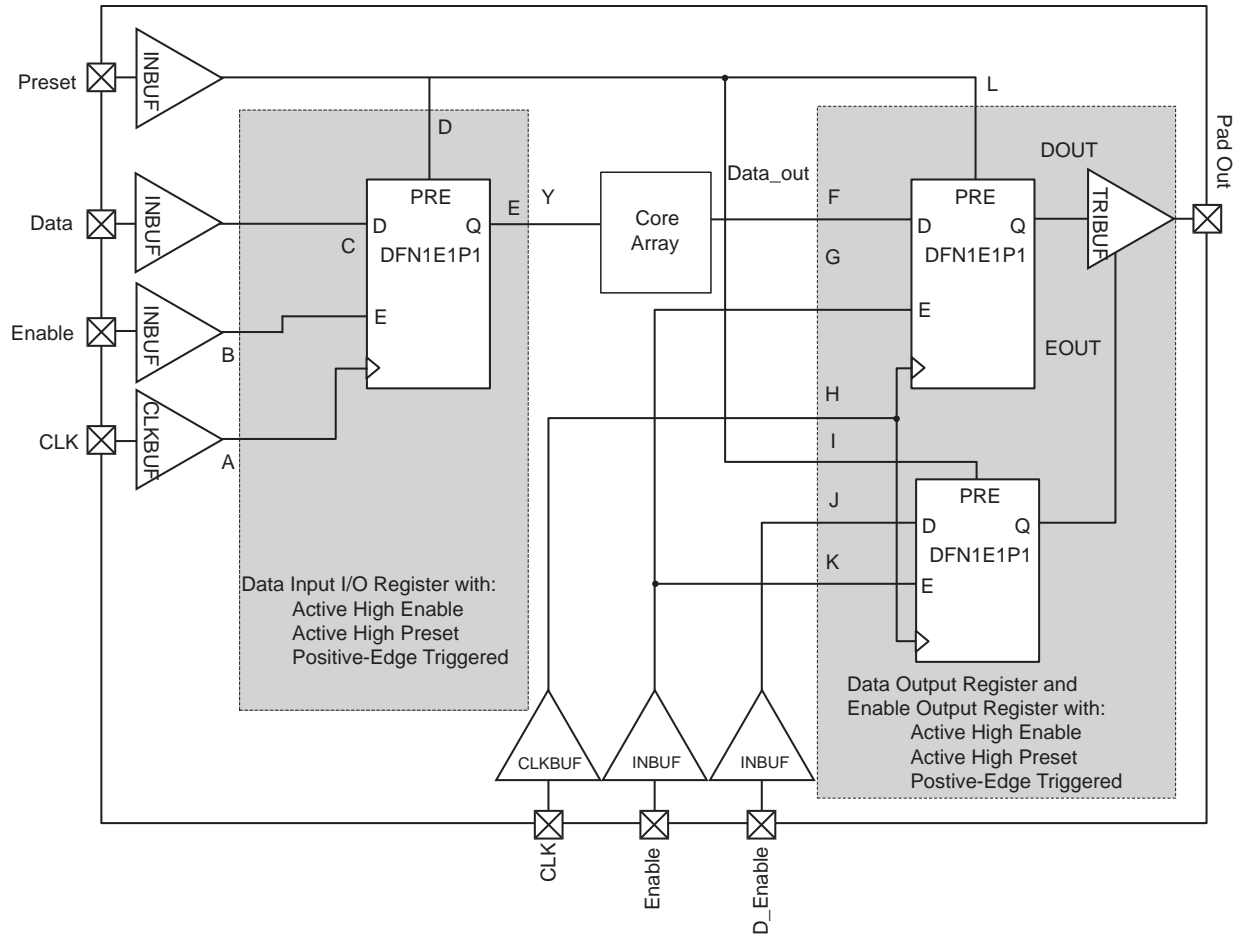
Preset
INBUF
L
D
Pad Out
DOUT
Data_out
Data
INBUF
PRE
D Q
DFN1E1P1
C
E
Y
Core Array
F
G
PRE
D Q
DFN1E1P1
TRIBUF
Enable
INBUF
E
B
E
EOUT
CLK
CLKBUF
A
H
I
J
PRE
D Q
DFN1E1P1
K
E
Data Input I/O Register with:
Active High Enable
Active High Preset
Positive-Edge Triggered
Data Output Register and
Enable Output Register with:
Active High Enable
Active High Preset
Postive-Edge Triggered
CLKBUF
INBUF
INBUF
CLK
Enable
D_Enable